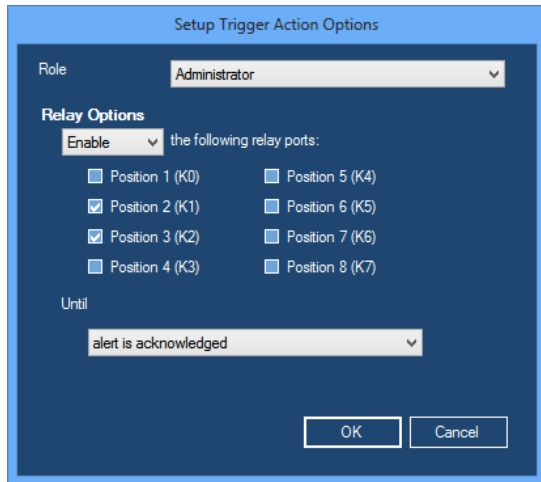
Setup Trigger Action Options

Role
Administrator

Relay Options
Enable
the following relay ports:

Position 1 (K0)
Position 5 (K4)
Position 2 (K1)
Position 6 (K5)
Position 3 (K2)
Position 7 (K6)
Position 4 (K3)
Position 8 (K7)

Until
alert is acknowledged

OK
Cancel